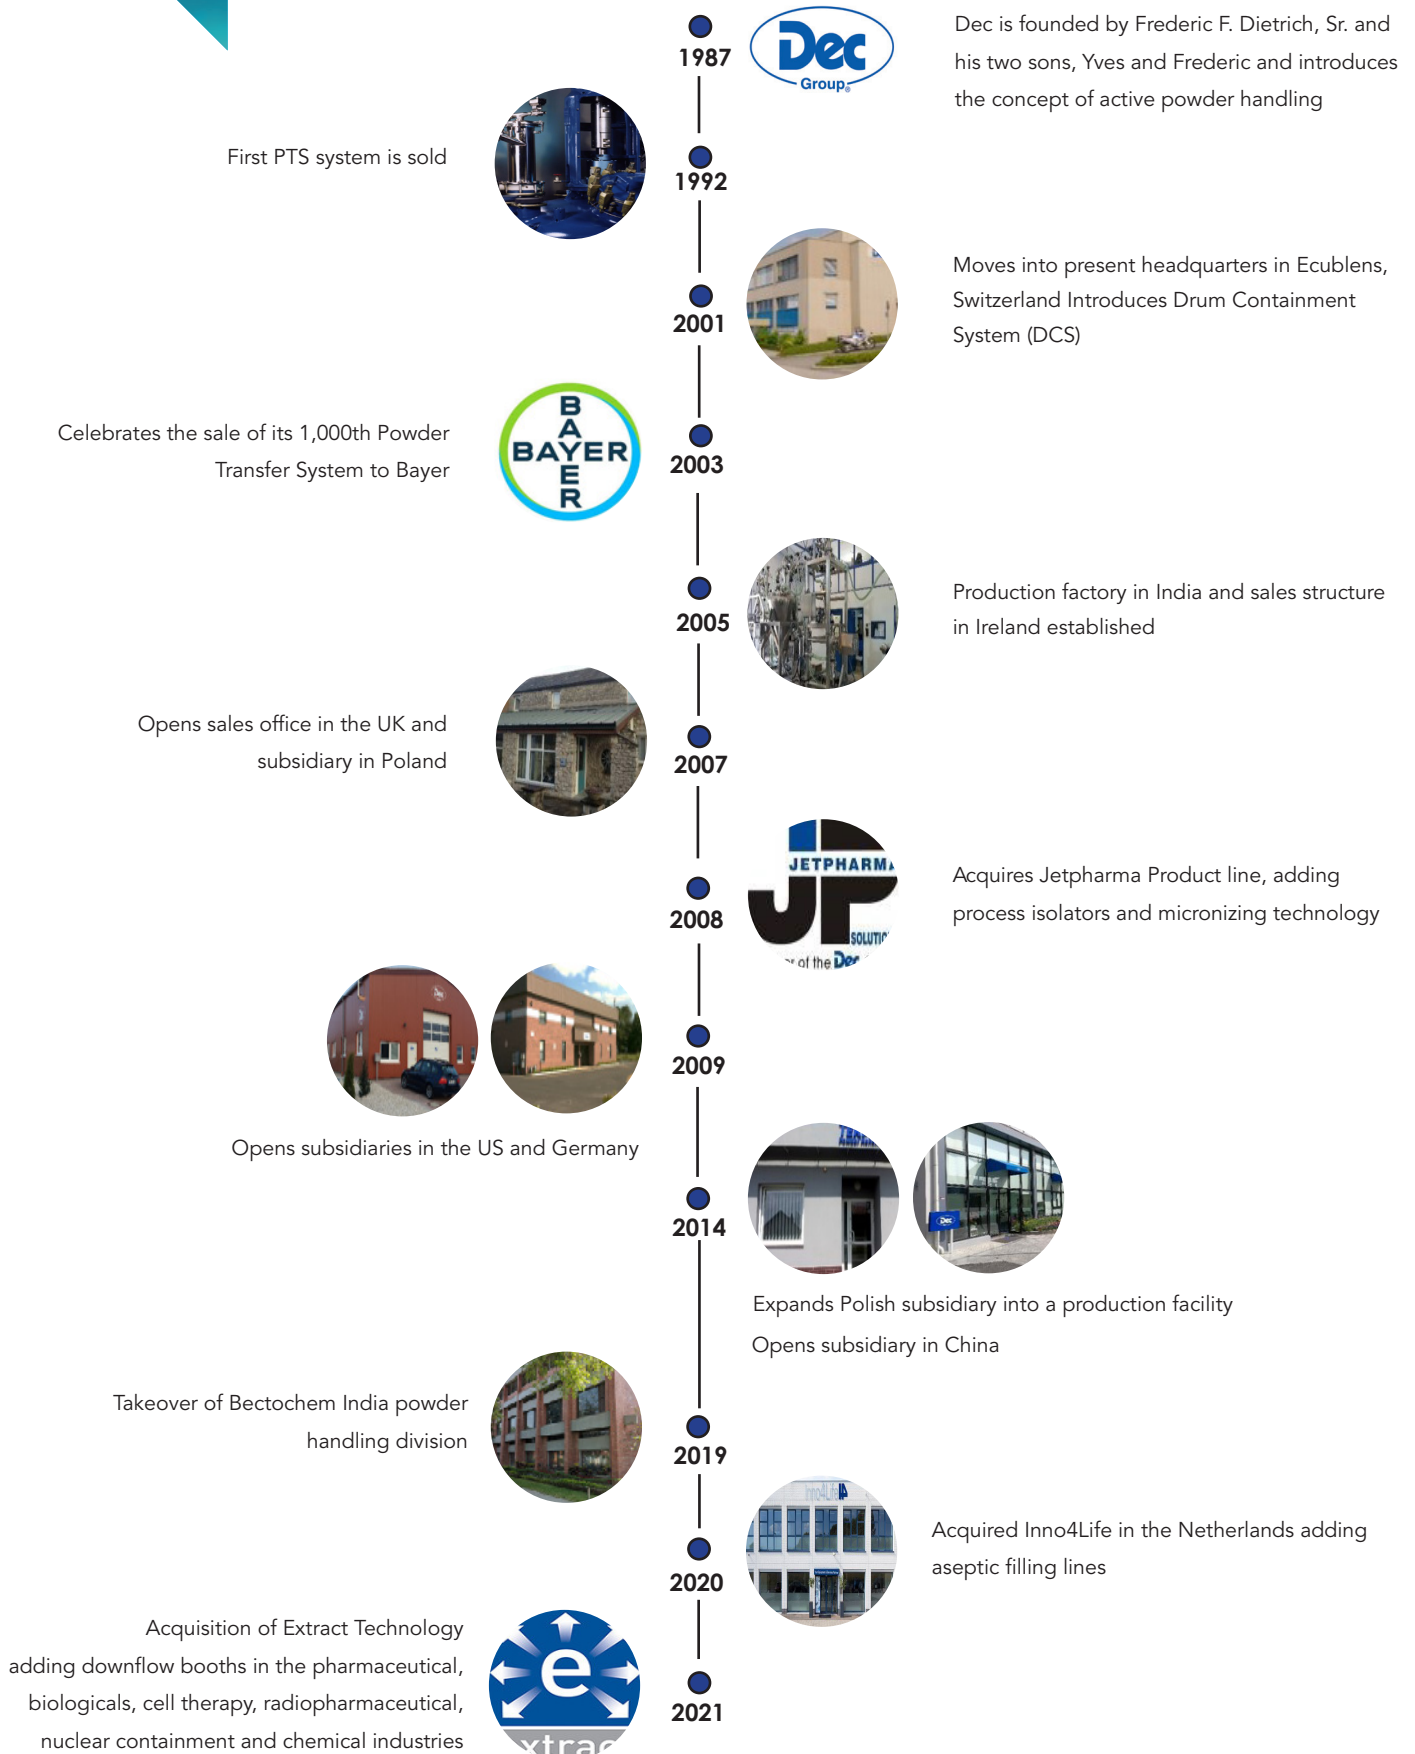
1987

Dec Group

Dec is founded by Frederic F. Dietrich, Sr. and his two sons, Yves and Frederic and introduces the concept of active powder handling

First PTS system is sold

1992

2001

Moves into present headquarters in Ecublens, Switzerland Introduces Drum Containment System (DCS)

Celebrates the sale of its 1,000th Powder Transfer System to Bayer

BAYER

2003

2005

Production factory in India and sales structure in Ireland established

Opens sales office in the UK and subsidiary in Poland

2007

JETPHARMA

2008

Acquires Jetpharma Product line, adding process isolators and micronizing technology

2009

Opens subsidiaries in the US and Germany

2014

Expands Polish subsidiary into a production facility

Opens subsidiary in China

Takeover of Bectochem India powder handling division

2019

2020

Acquired Inno4Life in the Netherlands adding aseptic filling lines

Acquisition of Extract Technology adding downflow booths in the pharmaceutical, biologicals, cell therapy, radiopharmaceutical, nuclear containment and chemical industries

2021